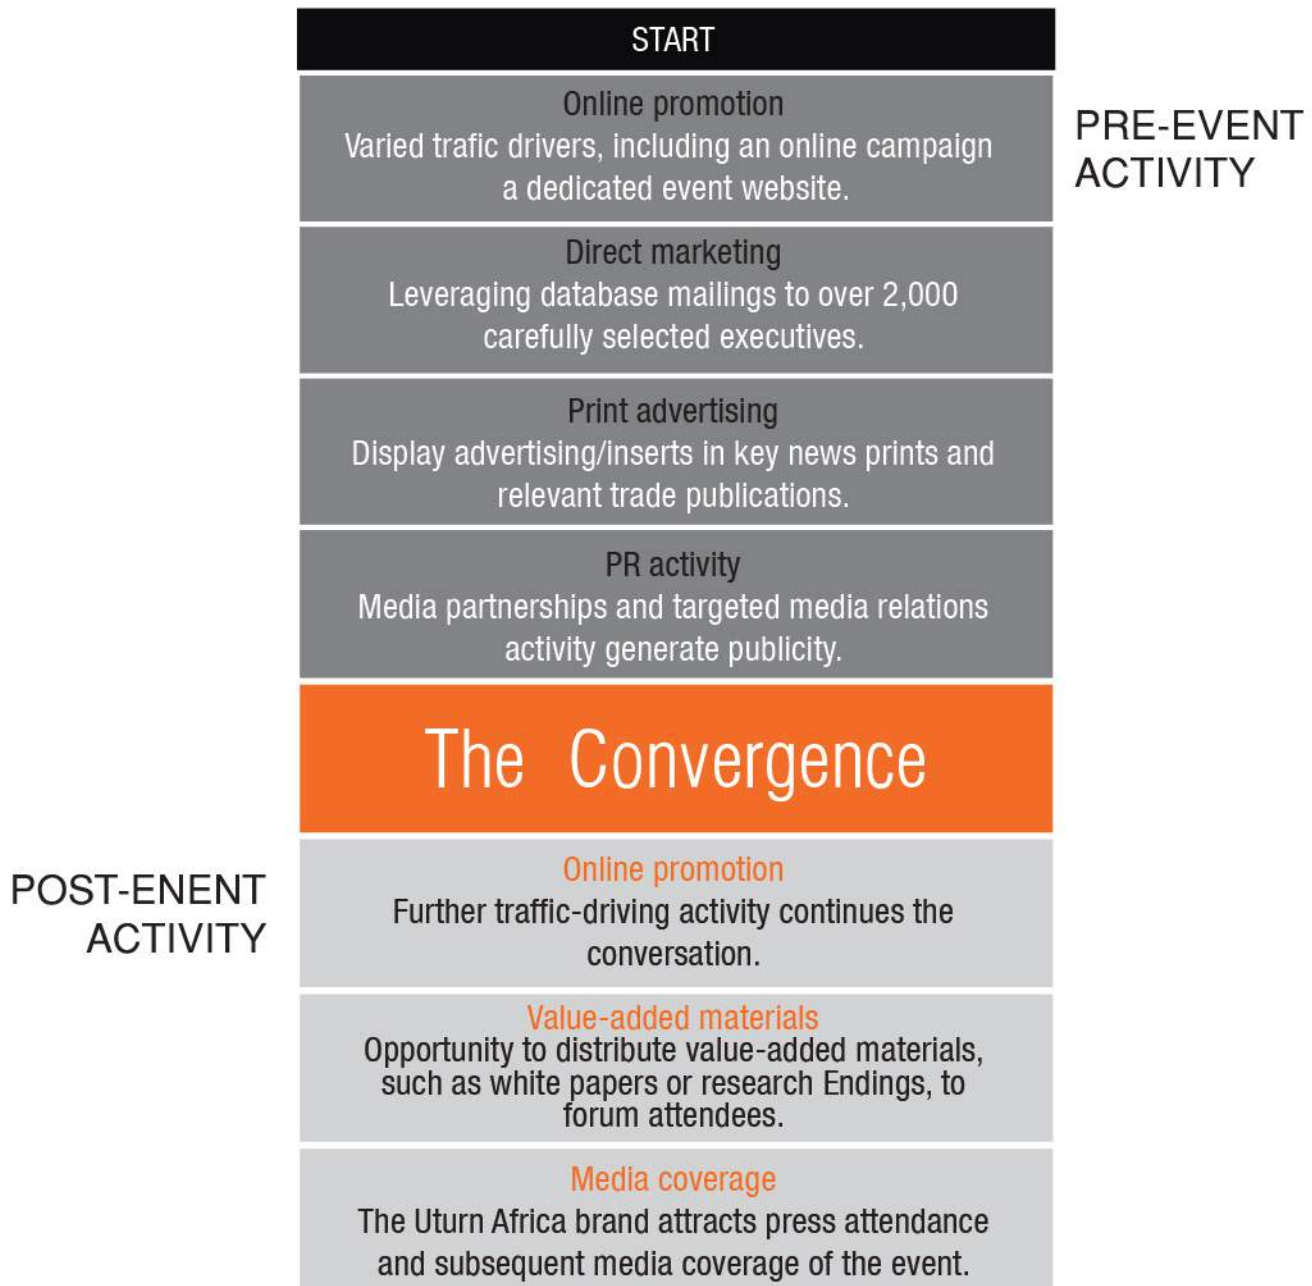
START

PRE-EVENT ACTIVITY

Online promotion
Varied trafic drivers, including an online campaign a dedicated event website.

Direct marketing
Leveraging database mailings to over 2,000 carefully selected executives.

Print advertising
Display advertising/inserts in key news prints and relevant trade publications.

PR activity
Media partnerships and targeted media relations activity generate publicity.

The Convergence

POST-ENENT ACTIVITY

Online promotion
Further traffic-driving activity continues the conversation.

Value-added materials
Opportunity to distribute value-added materials, such as white papers or research Endings, to forum attendees.

Media coverage
The Uturn Africa brand attracts press attendance and subsequent media coverage of the event.